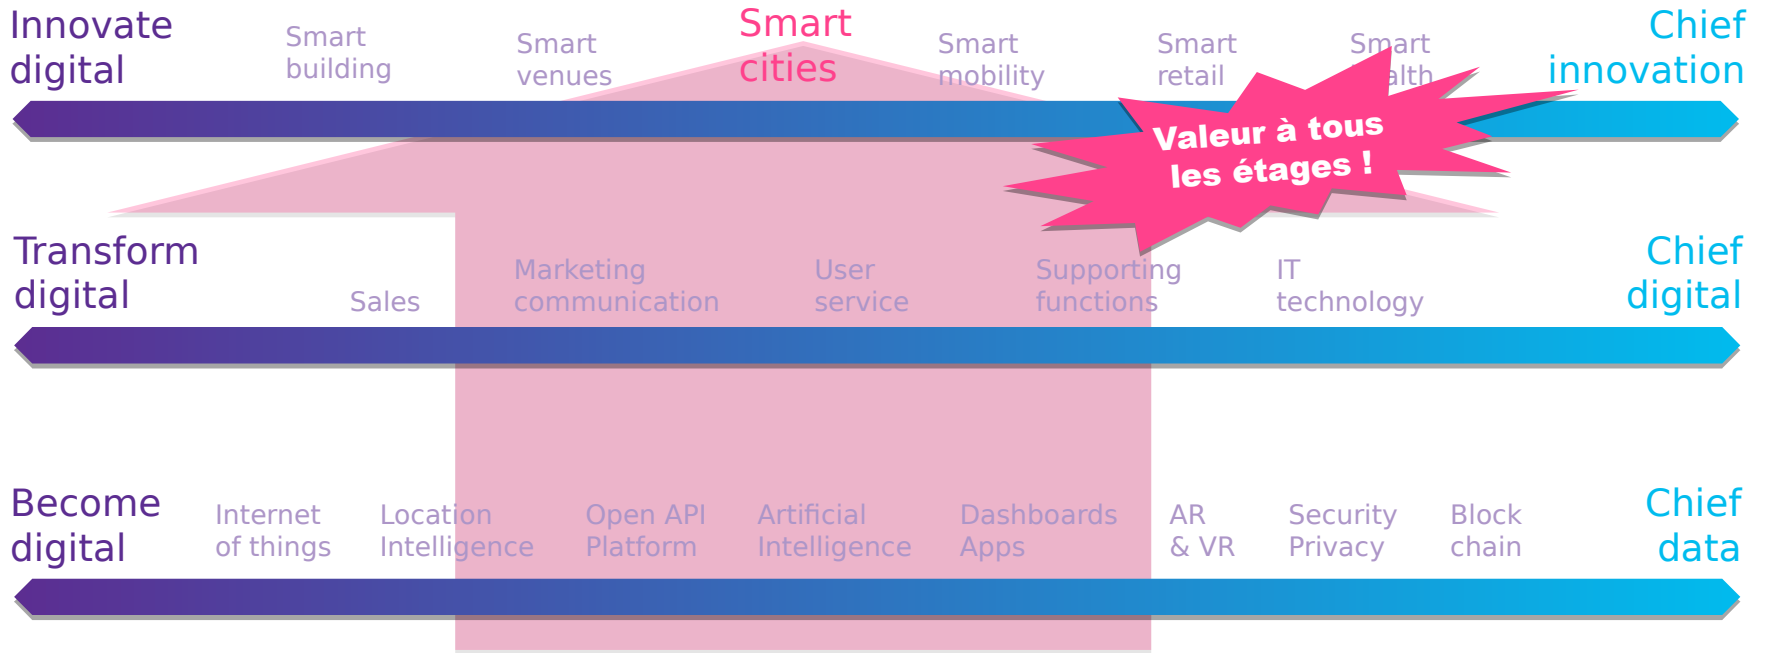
Innovate digital

Smart building

Smart venues

Smart cities

Smart mobility

Smart retail

Smart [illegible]alth

Chief innovation

Valeur à tous les étages !

Transform digital

Sales

Marketing communication

User service

Supporting functions

IT technology

Chief digital

Become digital

Internet of things

Location Intelligence

Open API Platform

Artificial Intelligence

Dashboards Apps

AR & VR

Security Privacy

Block chain

Chief data